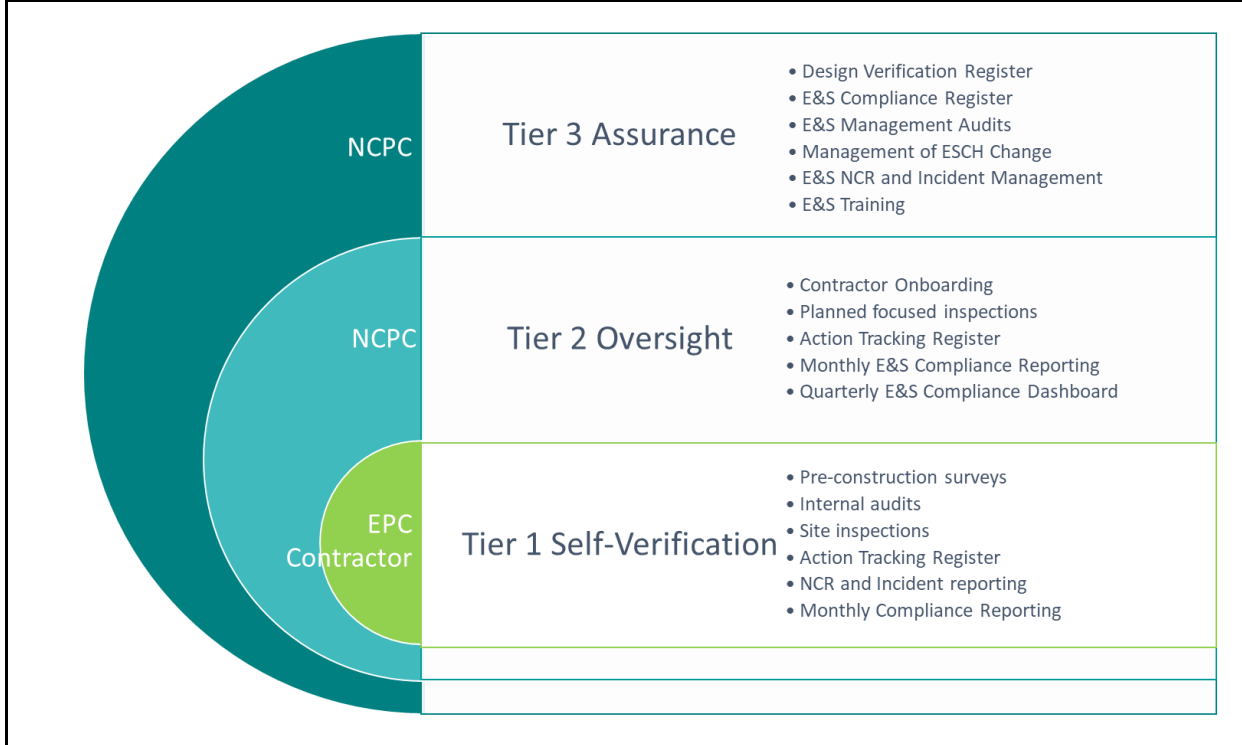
NCPC

Tier 3 Assurance

- Design Verification Register
- E&S Compliance Register
- E&S Management Audits
- Management of ESCH Change
- E&S NCR and Incident Management
- E&S Training

NCPC

Tier 2 Oversight

- Contractor Onboarding
- Planned focused inspections
- Action Tracking Register
- Monthly E&S Compliance Reporting
- Quarterly E&S Compliance Dashboard

EPC Contractor

Tier 1 Self-Verification

- Pre-construction surveys
- Internal audits
- Site inspections
- Action Tracking Register
- NCR and Incident reporting
- Monthly Compliance Reporting